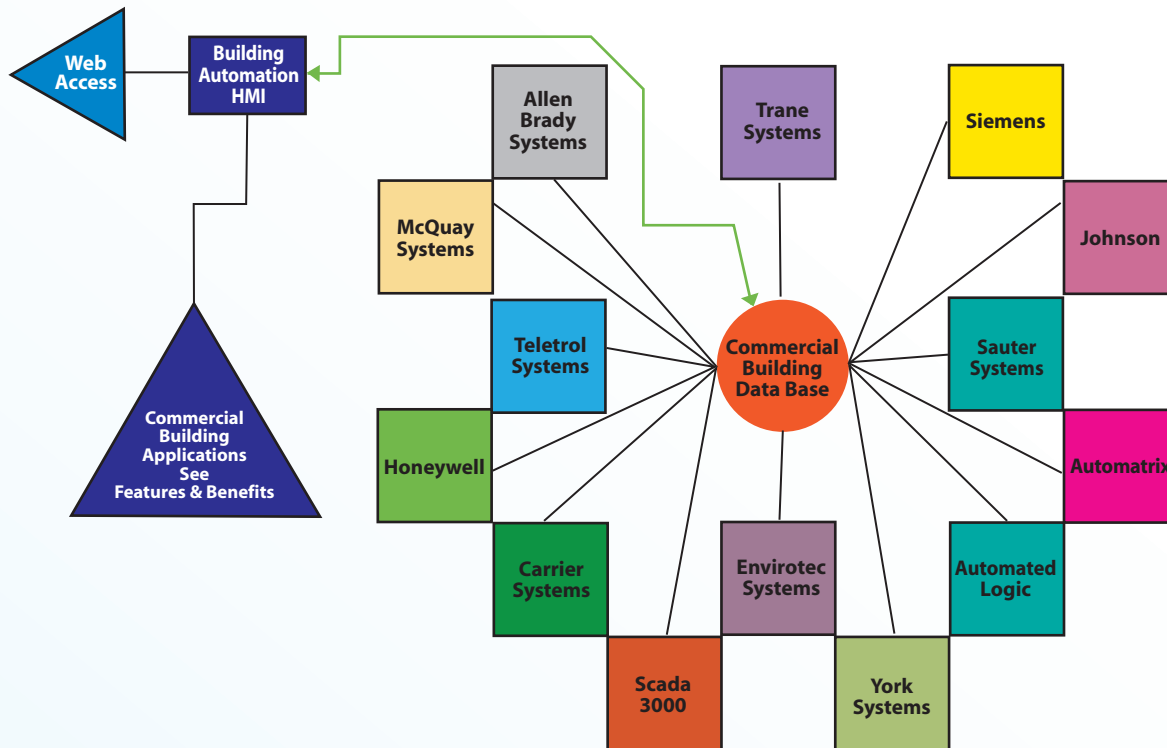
Web Access

Building Automation HMI

Commercial Building Applications See Features & Benefits

Allen Brady Systems

Trane Systems

Siemens

McQuay Systems

Johnson

Teletrol Systems

Commercial Building Data Base

Sauter Systems

Honeywell

Automatrix

Carrier Systems

Envirotec Systems

Automated Logic

Scada 3000

York Systems